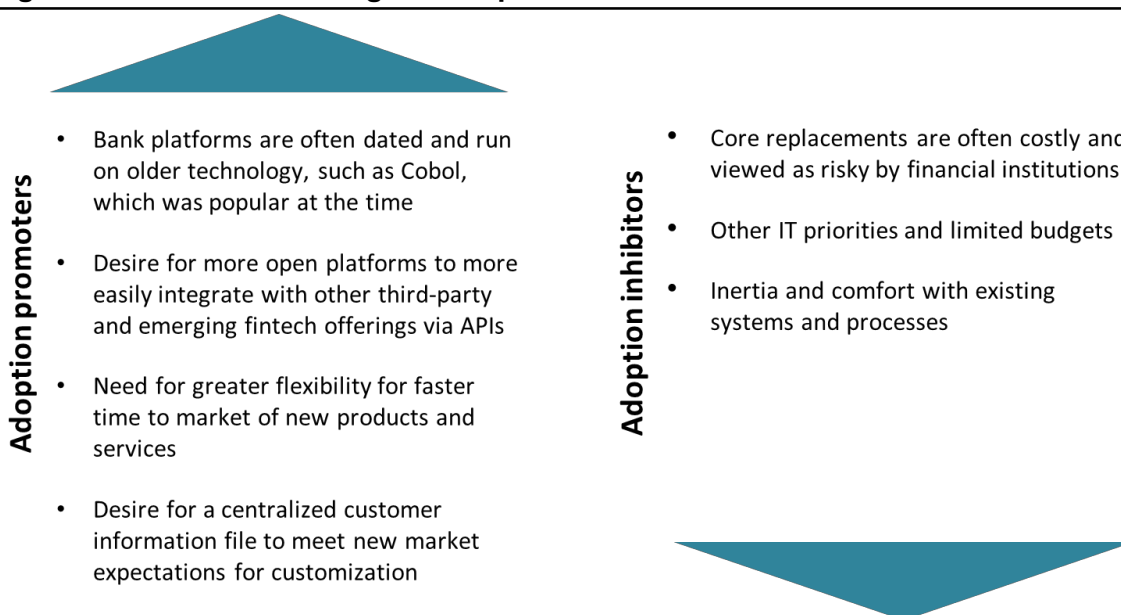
Adoption promoters

• Bank platforms are often dated and run on older technology, such as Cobol, which was popular at the time

• Desire for more open platforms to more easily integrate with other third-party and emerging fintech offerings via APIs

• Need for greater flexibility for faster time to market of new products and services

• Desire for a centralized customer information file to meet new market expectations for customization

Adoption inhibitors

• Core replacements are often costly and viewed as risky by financial institutions

• Other IT priorities and limited budgets

• Inertia and comfort with existing systems and processes